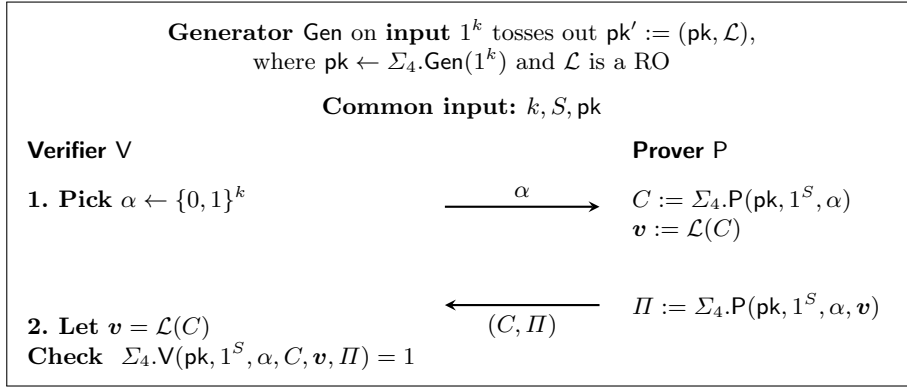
**Generator** $\mathsf{Gen}$ on **input** $1^k$ tosses out $\mathsf{pk}' := (\mathsf{pk}, \mathcal{L})$, where $\mathsf{pk} \leftarrow \Sigma_4.\mathsf{Gen}(1^k)$ and $\mathcal{L}$ is a RO

**Common input:** $k, S, \mathsf{pk}$

**Verifier** V

**Prover** P

**1. Pick** $\alpha \leftarrow \{0,1\}^k$

$\alpha$

$C := \Sigma_4.\mathsf{P}(\mathsf{pk}, 1^S, \alpha)$
$\boldsymbol{v} := \mathcal{L}(C)$

$\Pi := \Sigma_4.\mathsf{P}(\mathsf{pk}, 1^S, \alpha, \boldsymbol{v})$

$(C, \Pi)$

**2. Let** $\boldsymbol{v} = \mathcal{L}(C)$
**Check** $\Sigma_4.\mathsf{V}(\mathsf{pk}, 1^S, \alpha, C, \boldsymbol{v}, \Pi) = 1$